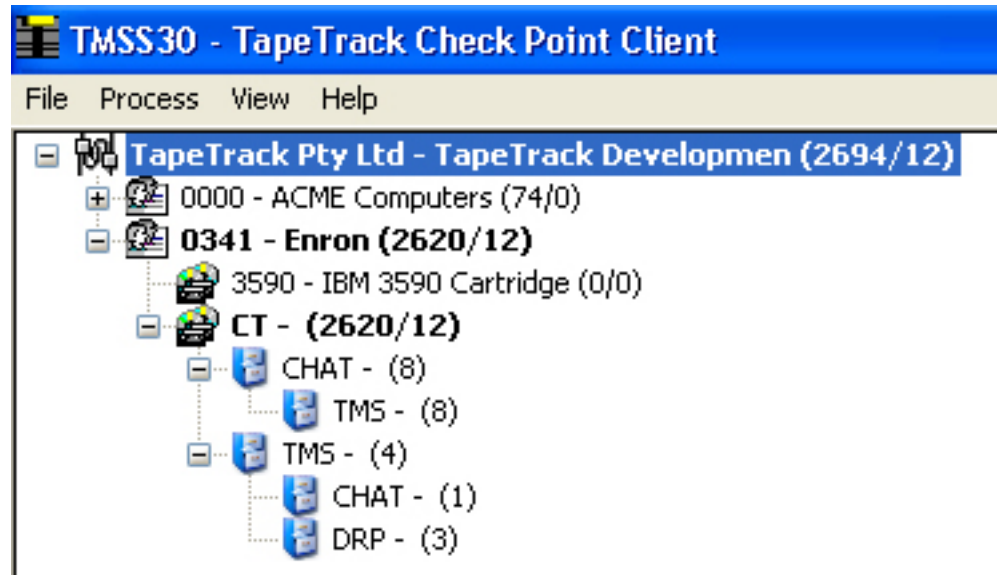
TMSS30 - TapeTrack Check Point Client

File Process View Help

TapeTrack Pty Ltd - TapeTrack Developmen (2694/12)
0000 - ACME Computers (74/0)
0341 - Enron (2620/12)
3590 - IBM 3590 Cartridge (0/0)
CT - (2620/12)
CHAT - (8)
TMS - (8)
TMS - (4)
CHAT - (1)
DRP - (3)